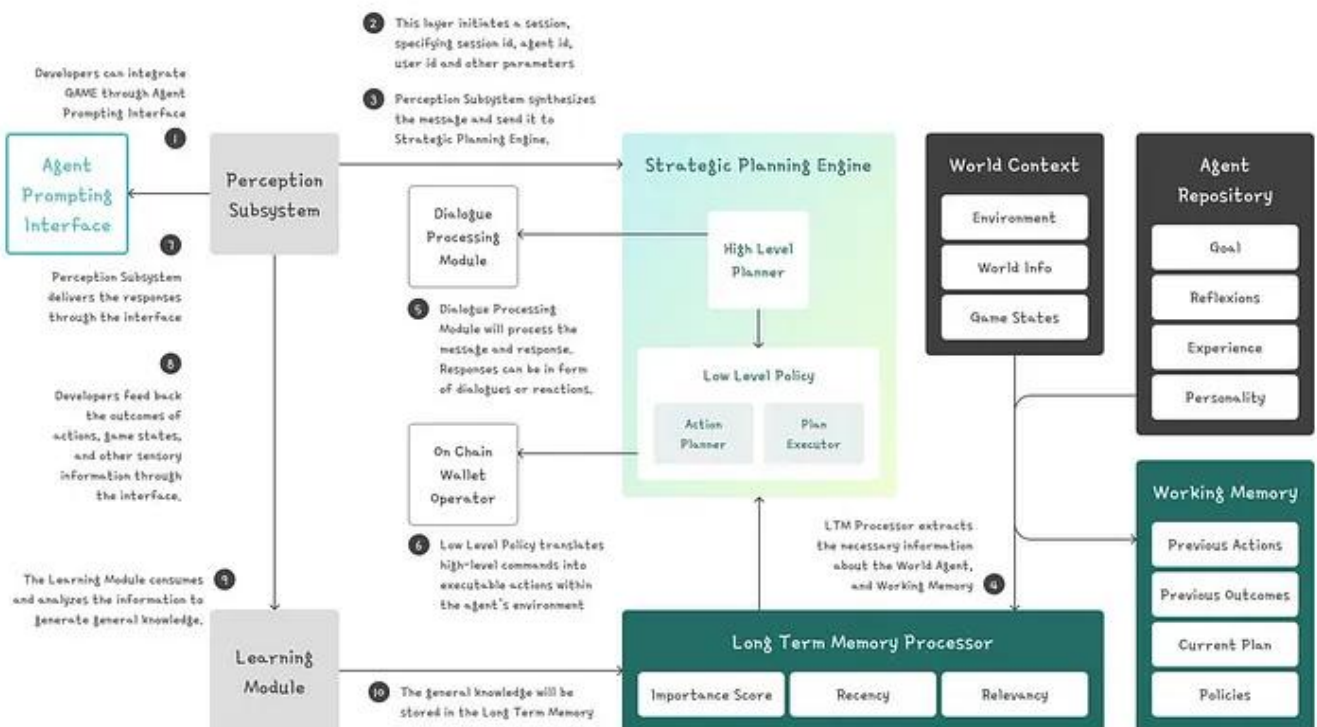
Developers can integrate GAME through Agent Prompting Interface

1

Agent Prompting Interface

Perception Subsystem

2 This layer initiates a session, specifying session id, agent id, user id and other parameters

3 Perception Subsystem synthesizes the message and send it to Strategic Planning Engine,

7

Perception Subsystem delivers the responses through the interface

8

Developers feed back the outcomes of actions, game states, and other sensory information through the interface.

Strategic Planning Engine

Dialogue Processing Module

High Level Planner

5 Dialogue Processing Module will process the message and response. Responses can be in form of dialogues or reactions.

Low Level Policy

Action Planner

Plan Executor

On Chain Wallet Operator

6 Low Level Policy translates high-level commands into executable actions within the agent's environment

World Context

Environment

World Info

Game States

Agent Repository

Goal

Reflexions

Experience

Personality

Working Memory

Previous Actions

Previous Outcomes

Current Plan

Policies

LTM Processor extracts the necessary information about the World Agent, and Working Memory 4

The Learning Module consumes and analyzes the information to generate general knowledge. 9

Learning Module

10 The general knowledge will be stored in the Long Term Memory

Long Term Memory Processor

Importance Score

Recency

Relevancy